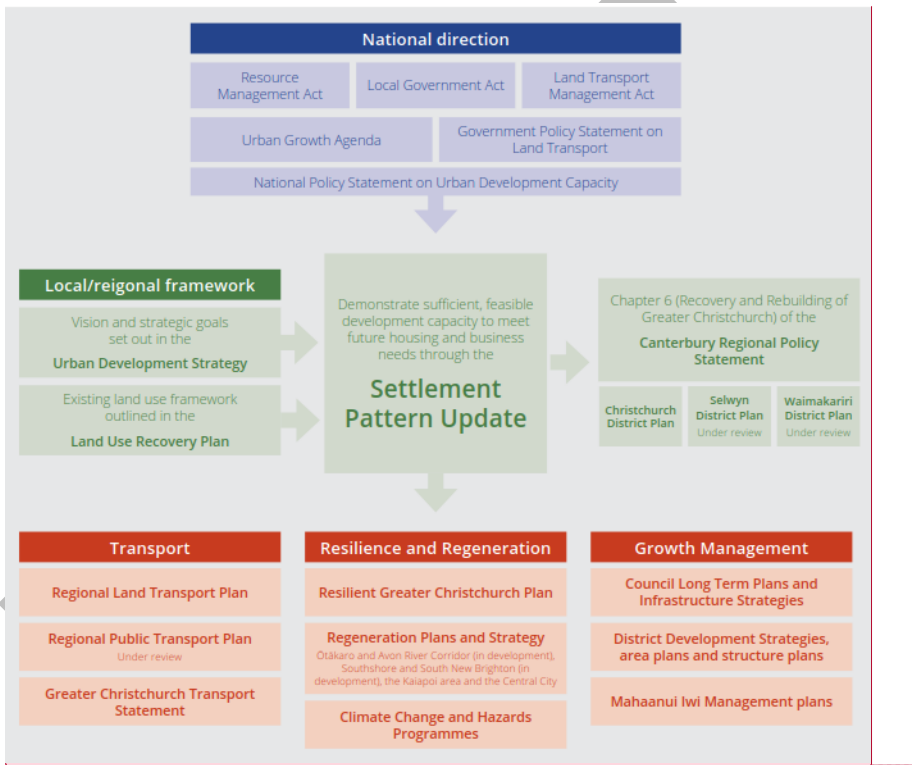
National direction

Resource Management Act

Local Government Act

Land Transport Management Act

Urban Growth Agenda

Government Policy Statement on Land Transport

National Policy Statement on Urban Development Capacity

Local/reigonal framework

Vision and strategic goals set out in the Urban Development Strategy

Existing land use framework outlined in the Land Use Recovery Plan

Demonstrate sufficient, feasible development capacity to meet future housing and business needs through the

Settlement Pattern Update

Chapter 6 (Recovery and Rebuilding of Greater Christchurch) of the Canterbury Regional Policy Statement

Christchurch District Plan

Selwyn District Plan
Under review

Waimakariri District Plan
Under review

Transport

Regional Land Transport Plan

Regional Public Transport Plan
Under review

Greater Christchurch Transport Statement

Resilience and Regeneration

Resilient Greater Christchurch Plan

Regeneration Plans and Strategy
Ōtākaro and Avon River Corridor (in development), Southshore and South New Brighton (in development), the Kaiapoi area and the Central City

Climate Change and Hazards Programmes

Growth Management

Council Long Term Plans and Infrastructure Strategies

District Development Strategies, area plans and structure plans

Mahaanui Iwi Management plans